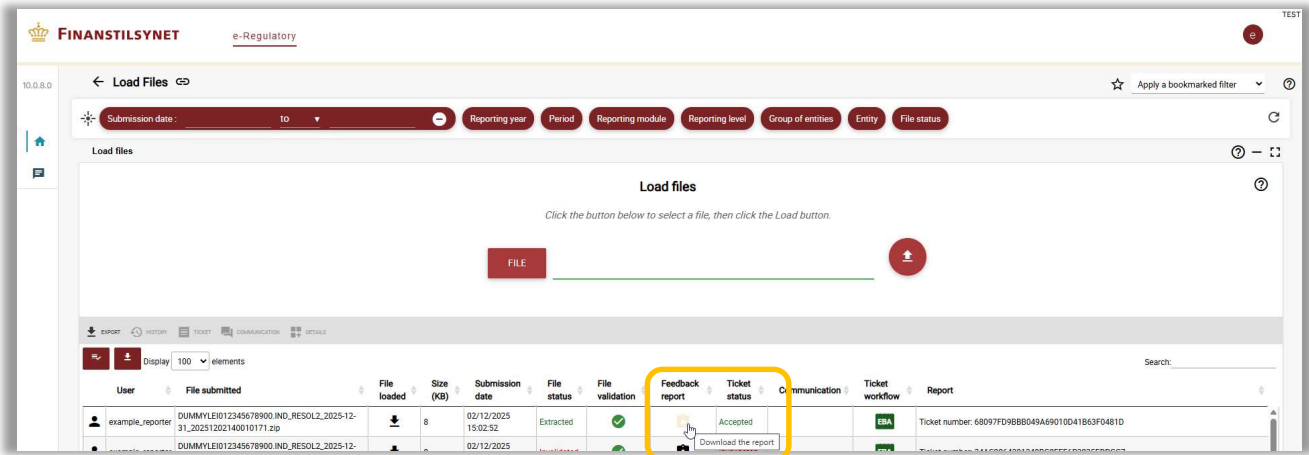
TEST

FINANSTILSYNET e-Regulatory

e

10.0.8.0

← Load Files

Apply a bookmarked filter

Submission date : to

Reporting year Period Reporting module Reporting level Group of entities Entity File status

Load files

Load files

Click the button below to select a file, then click the Load button.

FILE

EXPORT HISTORY TICKET COMMUNICATION DETAILS

Display 100 elements

Search:

| | User | File submitted | File loaded | Size (KB) | Submission date | File status | File validation | Feedback report | Ticket status | Communication | Ticket workflow | Report |
|---|---|---|---|---|---|---|---|---|---|---|---|---|
| | example_reporter | DUMMYLEI012345678900.IND_RESOL2_2025-12-31_20251202140010171.zip | | 8 | 02/12/2025 15:02:52 | Extracted | | | Accepted | | EBA | Ticket number: 68097FD9BBB049A69010D41B63F0481D |
| | example_reporter | DUMMYLEI012345678900.IND_RESOL2_2025-12- | | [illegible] | 02/12/2025 | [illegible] | | | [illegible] | | EBA | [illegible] |

Download the report